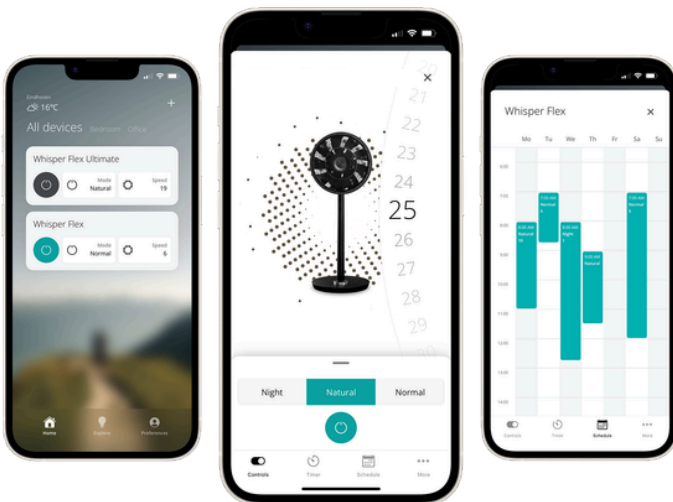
Eindhoven
16°C
All devices Bedroom Office

Whisper Flex Ultimate
Mode Natural
Speed 19

Whisper Flex
Mode Normal
Speed 6

Home Explore Preferences

20
21
22
23
24
25
26
27
28
29

Night Natural Normal

Controls Timer Schedule More

Whisper Flex
Mo Tu We Th Fr Sa Su

Controls Timer Schedule More